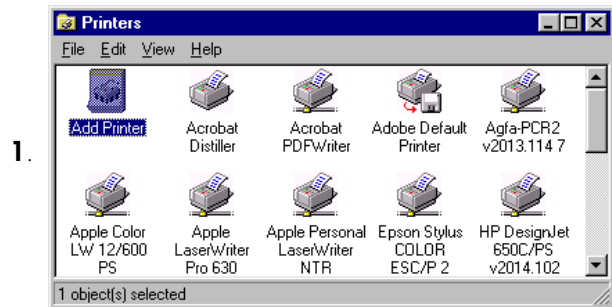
1.

Printers

File Edit View Help

Add Printer

Acrobat Distiller

Acrobat PDFWriter

Adobe Default Printer

Agfa-PCR2 v2013.114 7

Apple Color LW 12/600 PS

Apple LaserWriter Pro 630

Apple Personal LaserWriter NTR

Epson Stylus COLOR ESC/P 2

HP DesignJet 650C/PS v2014.102

1 object(s) selected